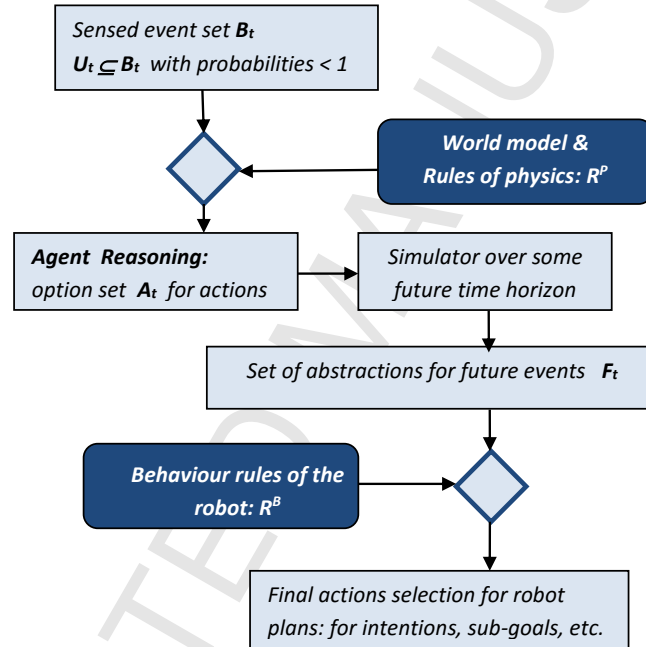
Sensed event set $B_t$
$U_t \subseteq B_t$ with probabilities < 1

World model &
Rules of physics: $R^P$

Agent Reasoning:
option set $A_t$ for actions

Simulator over some future time horizon

Set of abstractions for future events $F_t$

Behaviour rules of the robot: $R^B$

Final actions selection for robot plans: for intentions, sub-goals, etc.